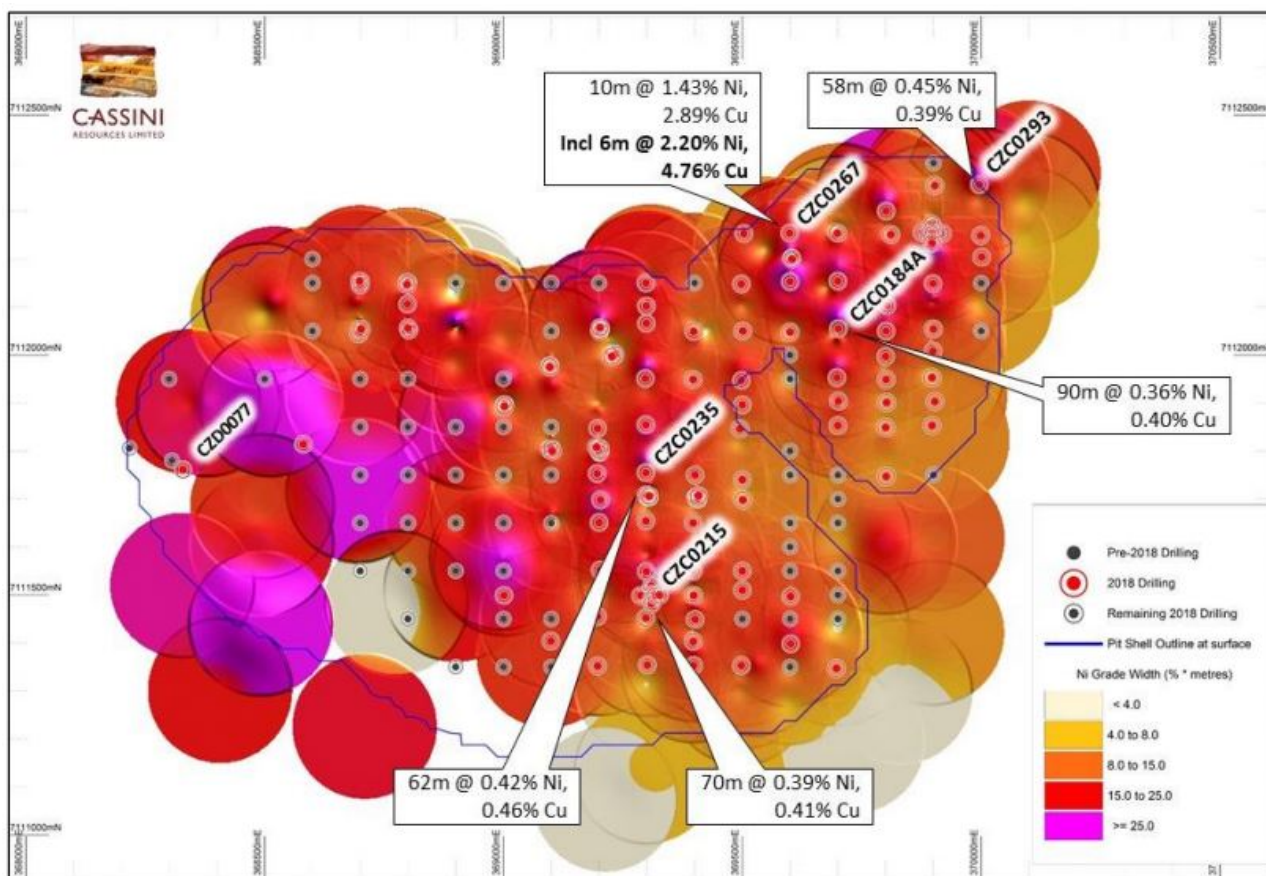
368000mE
368500mE
369000mE
369500mE
370000mE
370500mE

7112500mN
7112500mN
7112000mN
7112000mN
7111500mN
7111000mN

CASSINI
RESOURCES LIMITED

10m @ 1.43% Ni, 2.89% Cu
**Incl 6m @ 2.20% Ni, 4.76% Cu**

58m @ 0.45% Ni, 0.39% Cu

CZC0293
CZC0267
CZC0184A

90m @ 0.36% Ni, 0.40% Cu

CZD0077
CZC0235
CZC0215

62m @ 0.42% Ni, 0.46% Cu

70m @ 0.39% Ni, 0.41% Cu

Pre-2018 Drilling
2018 Drilling
Remaining 2018 Drilling
Pit Shell Outline at surface
Ni Grade Width (% * metres)
< 4.0
4.0 to 8.0
8.0 to 15.0
15.0 to 25.0
>= 25.0